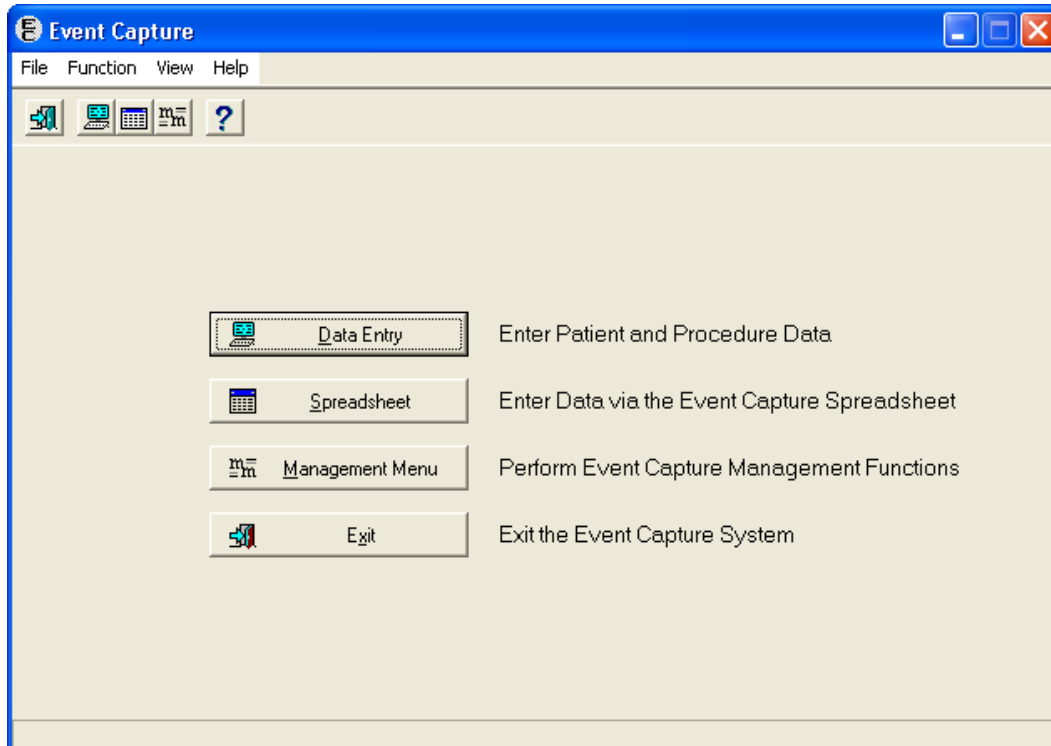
Event Capture

File Function View Help

?

Data Entry Enter Patient and Procedure Data

Spreadsheet Enter Data via the Event Capture Spreadsheet

Management Menu Perform Event Capture Management Functions

Exit Exit the Event Capture System